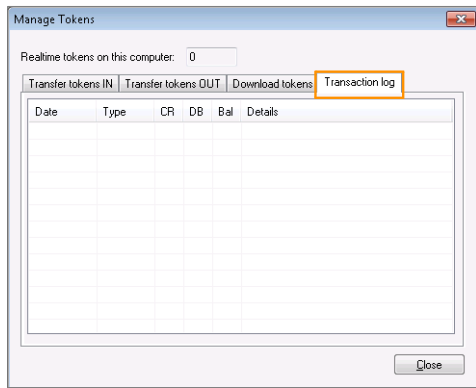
Manage Tokens

Realtime tokens on this computer: 0

Transfer tokens IN | Transfer tokens OUT | Download tokens | Transaction log

| Date | Type | CR | DB | Bal | Details |
|---|---|---|---|---|---|

Close